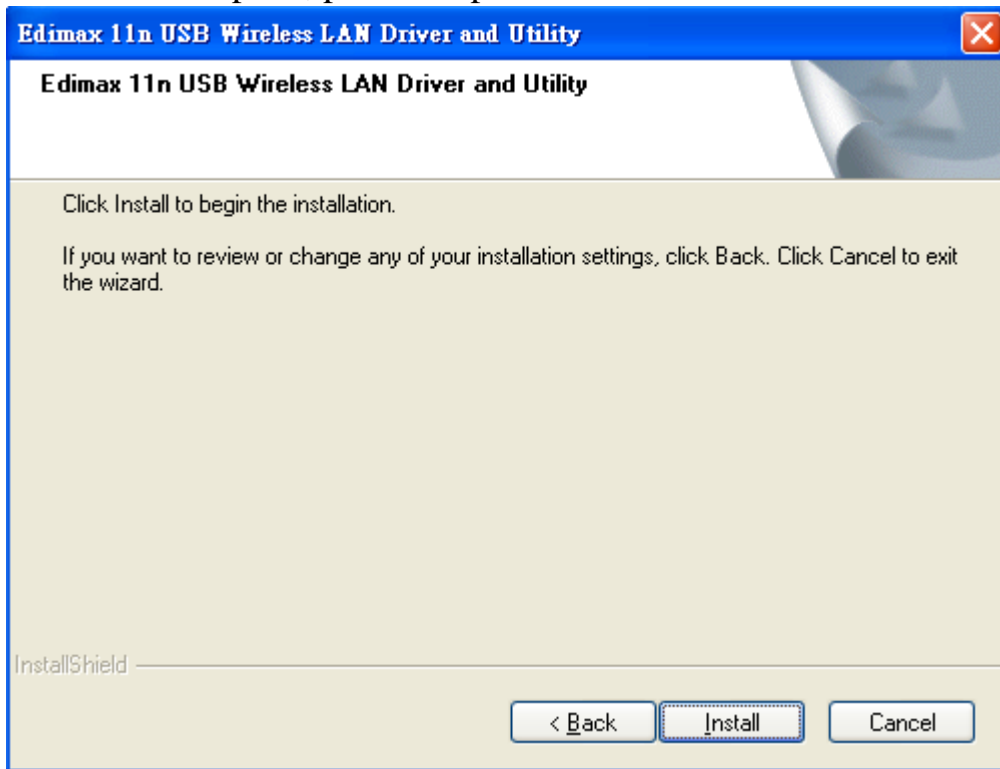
Edimax 11n USB Wireless LAN Driver and Utility

Edimax 11n USB Wireless LAN Driver and Utility

Click Install to begin the installation.

If you want to review or change any of your installation settings, click Back. Click Cancel to exit the wizard.

InstallShield

< Back

Install

Cancel